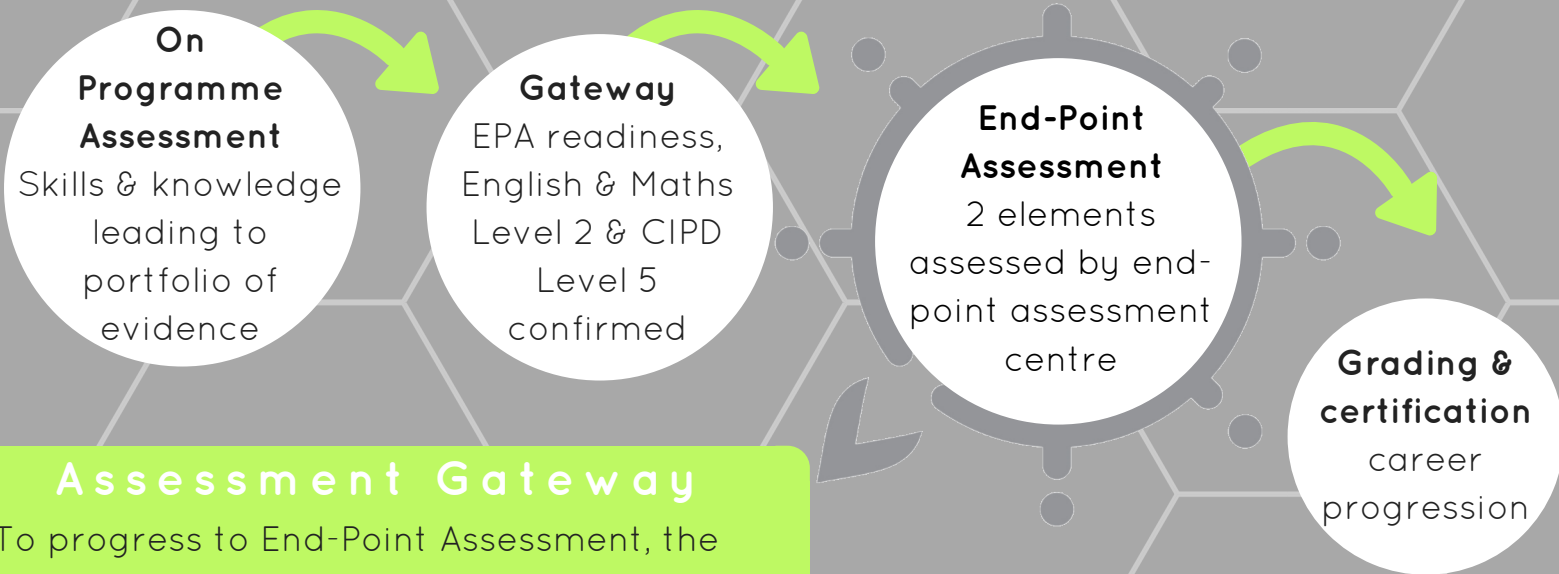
On Programme Assessment
Skills & knowledge leading to portfolio of evidence

Gateway
EPA readiness, English & Maths Level 2 & CIPD Level 5 confirmed

End-Point Assessment
2 elements assessed by end-point assessment centre

Grading & certification
career progression

Assessment Gateway
To progress to End-Point Assessment, the